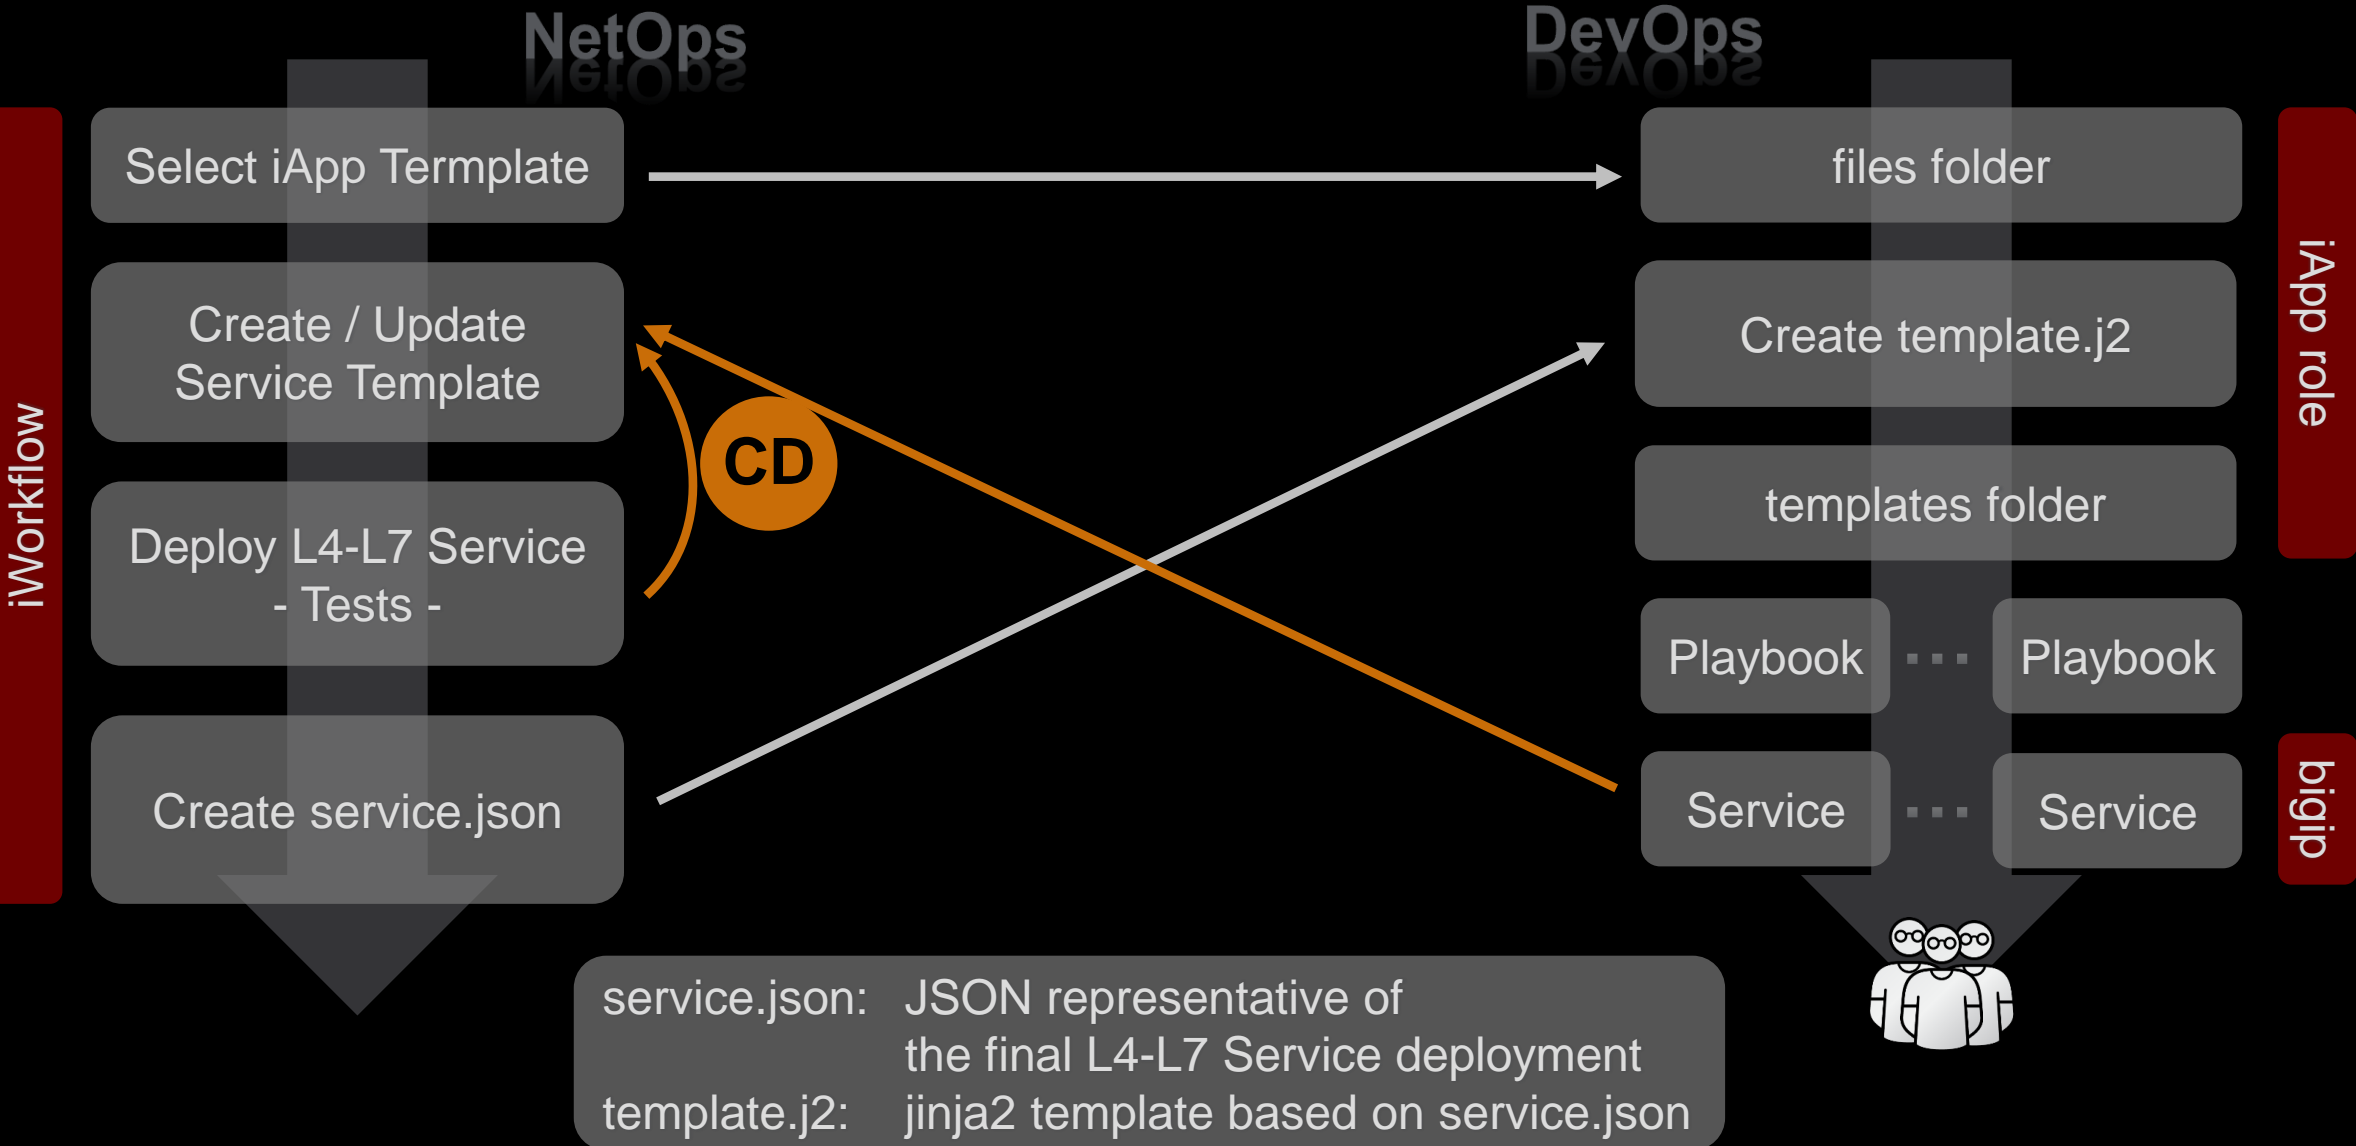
NetOps

DevOps

iWorkflow

Select iApp Termplate

Create / Update Service Template

Deploy L4-L7 Service - Tests -

Create service.json

CD

files folder

Create template.j2

templates folder

Playbook ... Playbook

Service ... Service

iApp role

bigip

service.json: JSON representative of the final L4-L7 Service deployment
template.j2: jinja2 template based on service.json